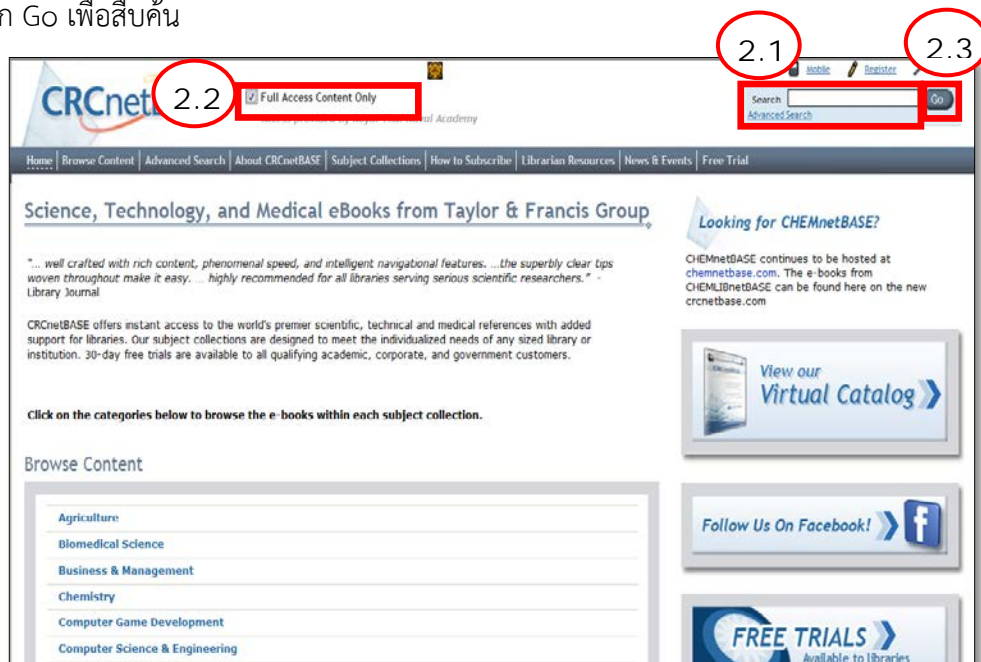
ก Go เพื่อสืบค้น

2.1

2.3

2.2

CRCnet

Full Access Content Only

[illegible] al Academy

Mobile Register

Search Go

Advanced Search

Home | Browse Content | Advanced Search | About CRCnetBASE | Subject Collections | How to Subscribe | Librarian Resources | News & Events | Free Trial

Science, Technology, and Medical eBooks from Taylor & Francis Group

"... well crafted with rich content, phenomenal speed, and intelligent navigational features. ...the superbly clear tips woven throughout make it easy. ... highly recommended for all libraries serving serious scientific researchers." - Library Journal

CRCnetBASE offers instant access to the world's premier scientific, technical and medical references with added support for libraries. Our subject collections are designed to meet the individualized needs of any sized library or institution. 30-day free trials are available to all qualifying academic, corporate, and government customers.

Click on the categories below to browse the e-books within each subject collection.

Browse Content

Agriculture

Biomedical Science

Business & Management

Chemistry

Computer Game Development

Computer Science & Engineering

Looking for CHEMnetBASE?

CHEMnetBASE continues to be hosted at chemnetbase.com. The e-books from CHEMLIBnetBASE can be found here on the new crcnetbase.com

View our Virtual Catalog

Follow Us On Facebook!

FREE TRIALS

Available to libraries